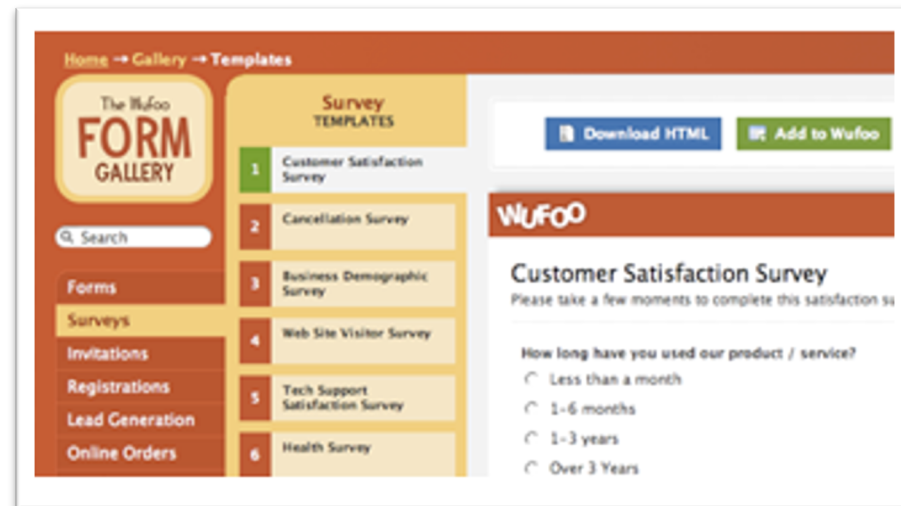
Home → Gallery → Templates

The Wufoo
FORM
GALLERY

Search

Forms
Surveys
Invitations
Registrations
Lead Generation
Online Orders

Survey
TEMPLATES

1 Customer Satisfaction Survey
2 Cancellation Survey
3 Business Demographic Survey
4 Web Site Visitor Survey
5 Tech Support Satisfaction Survey
6 Health Survey

Download HTML
Add to Wufoo

WUFOO

Customer Satisfaction Survey
Please take a few moments to complete this satisfaction su

How long have you used our product / service?
Less than a month
1-6 months
1-3 years
Over 3 Years